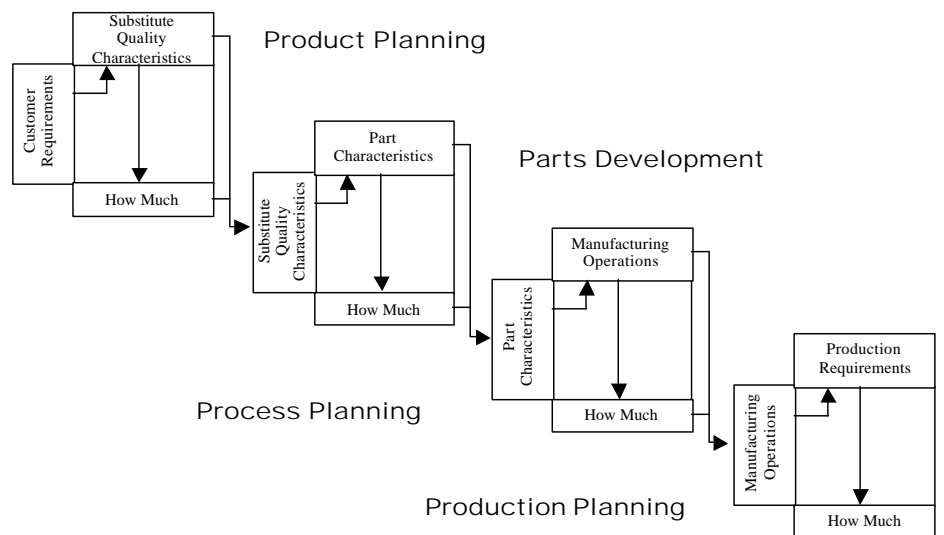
Substitute Quality Characteristics

Product Planning

Customer Requirements

How Much

Part Characteristics

Parts Development

Substitute Quality Characteristics

How Much

Manufacturing Operations

Part Characteristics

How Much

Process Planning

Production Requirements

Manufacturing Operations

How Much

Production Planning